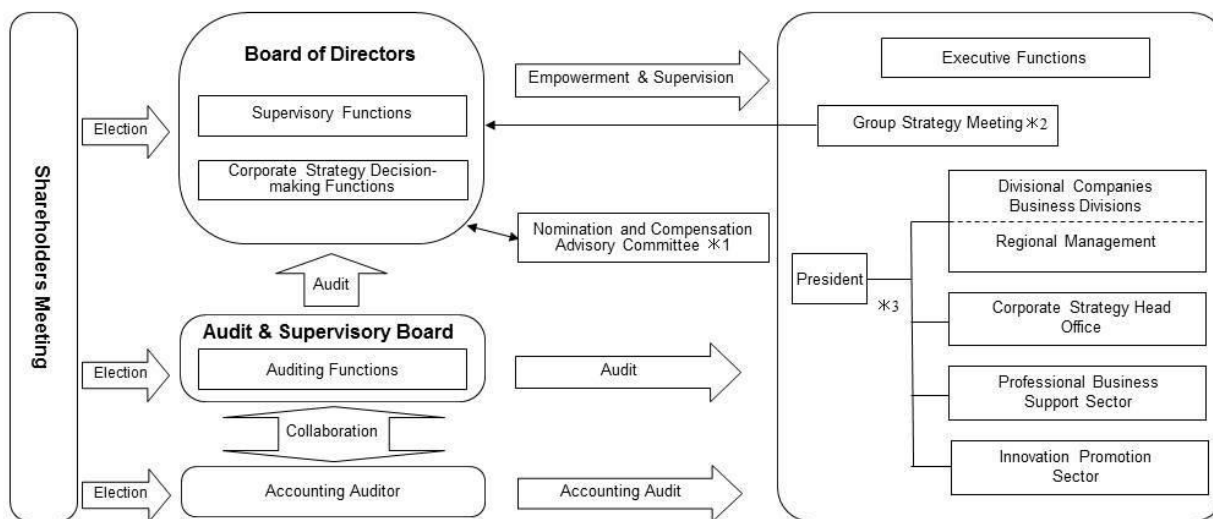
Shareholders Meeting

Election

Election

Election

Board of Directors

Supervisory Functions

Corporate Strategy Decision-making Functions

Audit

Audit & Supervisory Board

Auditing Functions

Collaboration

Accounting Auditor

Empowerment & Supervision

Nomination and Compensation Advisory Committee ＊1

Audit

Accounting Audit

Executive Functions

Group Strategy Meeting ＊2

President

＊3

Divisional Companies Business Divisions

Regional Management

Corporate Strategy Head Office

Professional Business Support Sector

Innovation Promotion Sector